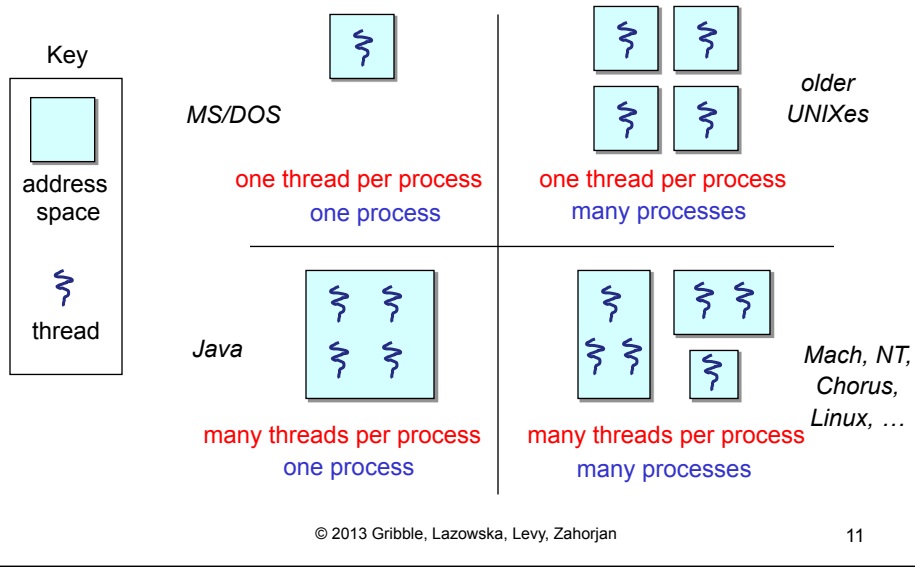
Key

address space

thread

MS/DOS

one thread per process
one process

older UNIXes

one thread per process
many processes

Java

many threads per process
one process

Mach, NT, Chorus, Linux, …

many threads per process
many processes

© 2013 Gribble, Lazowska, Levy, Zahorjan

11